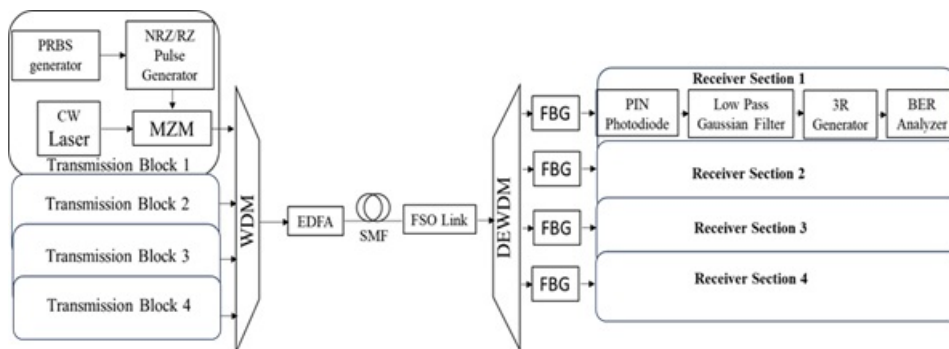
PRBS generator

NRZ/RZ Pulse Generator

CW Laser

MZM

Transmission Block 1

Transmission Block 2

Transmission Block 3

Transmission Block 4

WDM

EDFA

SMF

FSO Link

DEWDM

FBG

FBG

FBG

FBG

Receiver Section 1

PIN Photodiode

Low Pass Gaussian Filter

3R Generator

BER Analyzer

Receiver Section 2

Receiver Section 3

Receiver Section 4